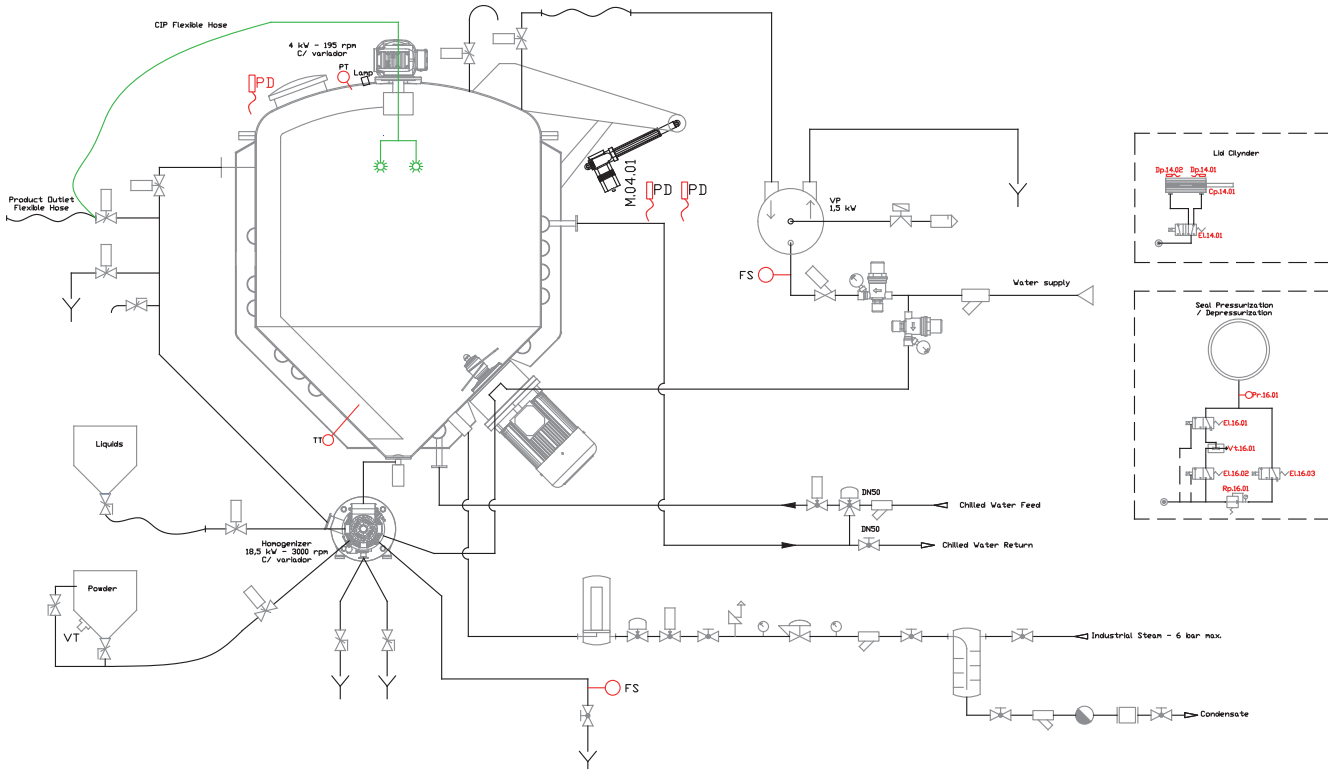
CIP Flexible Hose

4 kW - 195 rpm
C/ variador

PT

Lamp

PD

Product Outlet
Flexible Hose

M.04.01

PD PD

VP
1,5 kW

FS

Water supply

Lid Cilynder

Dp.14.02 Dp.14.01

Cp.14.01

El.14.01

Seal Pressurization
/ Depressurization

Pr.16.01

El.16.01

Vt.16.01

El.16.02 El.16.03

Rp.16.01

TT

Liquids

DN50

Chilled Water Feed

DN50

Chilled Water Return

Homogenizer
18,5 kW - 3000 rpm
C/ variador

Powder

VT

Industrial Steam - 6 bar max.

FS

Condensate